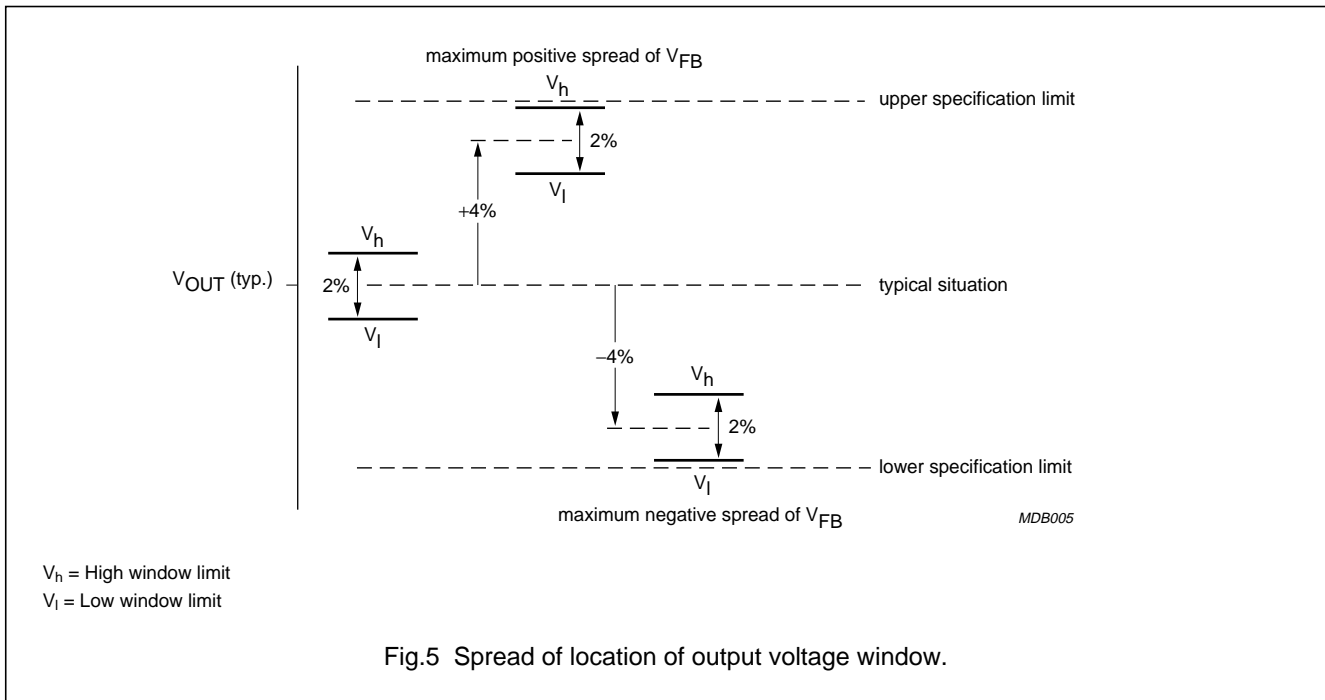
maximum positive spread of $V_{FB}$

$V_h$

upper specification limit

2%

$V_l$

+4%

$V_h$

$V_{OUT}$ (typ.)

2%

typical situation

$V_l$

−4%

$V_h$

2%

lower specification limit

$V_l$

maximum negative spread of $V_{FB}$

MDB005

$V_h$ = High window limit
$V_l$ = Low window limit

Fig.5 Spread of location of output voltage window.